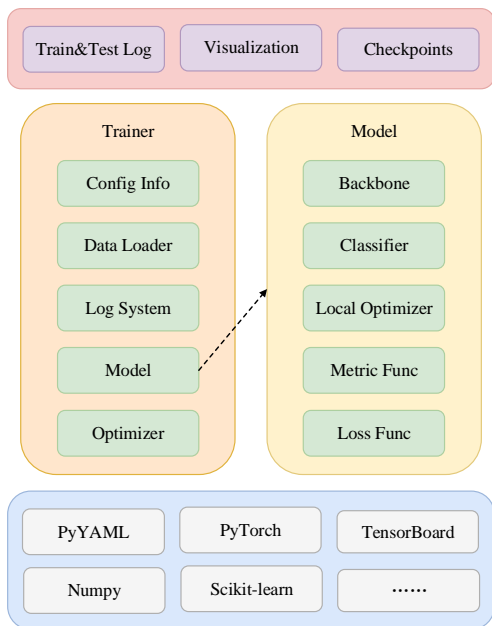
Train&Test Log

Visualization

Checkpoints

Trainer

Config Info

Data Loader

Log System

Model

Optimizer

Model

Backbone

Classifier

Local Optimizer

Metric Func

Loss Func

PyYAML

PyTorch

TensorBoard

Numpy

Scikit-learn

……